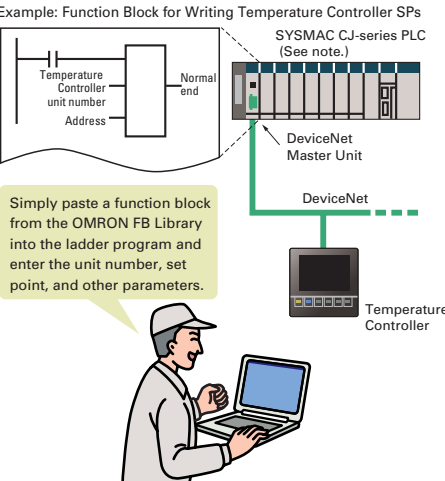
Example: Function Block for Writing Temperature Controller SPs

Temperature Controller unit number

Address

Normal end

SYSMAC CJ-series PLC (See note.)

DeviceNet Master Unit

DeviceNet

Simply paste a function block from the OMRON FB Library into the ladder program and enter the unit number, set point, and other parameters.

Temperature Controller